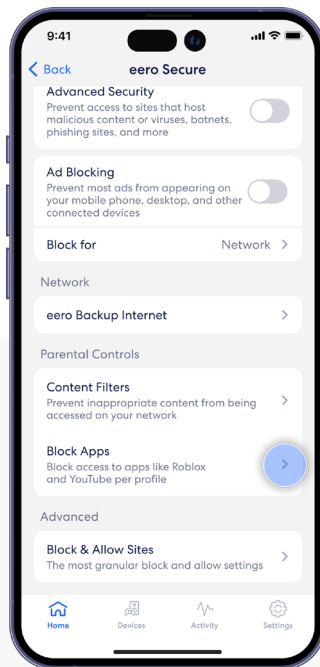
9:41

Back eero Secure

Advanced Security
Prevent access to sites that host malicious content or viruses, botnets, phishing sites, and more

Ad Blocking
Prevent most ads from appearing on your mobile phone, desktop, and other connected devices

Block for Network

Network

eero Backup Internet

Parental Controls

Content Filters
Prevent inappropriate content from being accessed on your network

Block Apps
Block access to apps like Roblox and YouTube per profile

Advanced

Block & Allow Sites
The most granular block and allow settings

Home Devices Activity Settings